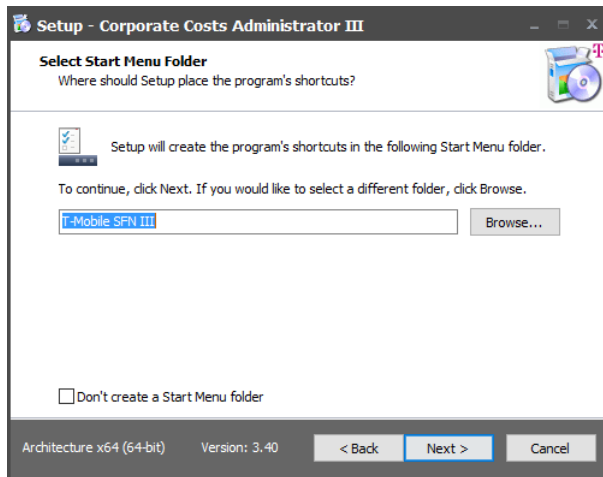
Setup - Corporate Costs Administrator III

Select Start Menu Folder
Where should Setup place the program's shortcuts?

Setup will create the program's shortcuts in the following Start Menu folder.

To continue, click Next. If you would like to select a different folder, click Browse.

T-Mobile SFN III

Browse...

Don't create a Start Menu folder

Architecture x64 (64-bit)    Version: 3.40

< Back    Next >    Cancel